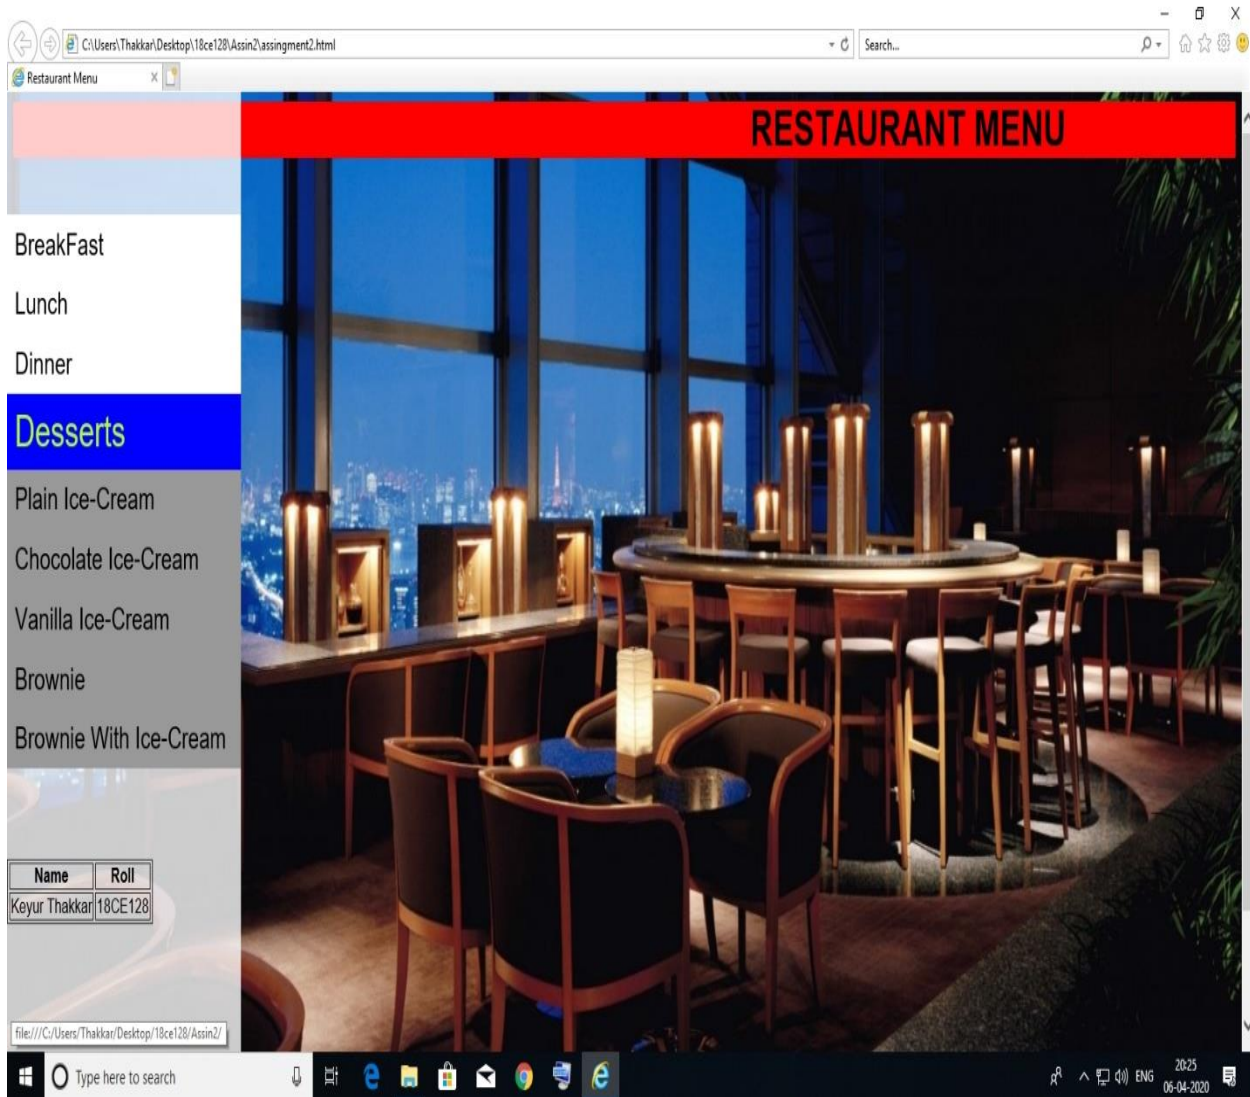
C:\Users\Thakkar\Desktop\18ce128\Assin2\assingment2.html

Search...

Restaurant Menu

RESTAURANT MENU

BreakFast

Lunch

Dinner

Desserts

Plain Ice-Cream

Chocolate Ice-Cream

Vanilla Ice-Cream

Brownie

Brownie With Ice-Cream

| Name | Roll |
|---|---|
| Keyur Thakkar | 18CE128 |

file:///C:/Users/Thakkar/Desktop/18ce128/Assin2/

Type here to search

ENG

20:25
06-04-2020